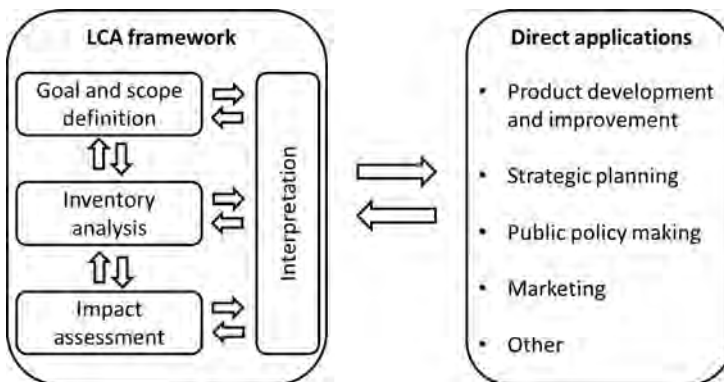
LCA framework

Goal and scope definition

Inventory analysis

Impact assessment

Interpretation

Direct applications

- Product development and improvement
- Strategic planning
- Public policy making
- Marketing
- Other